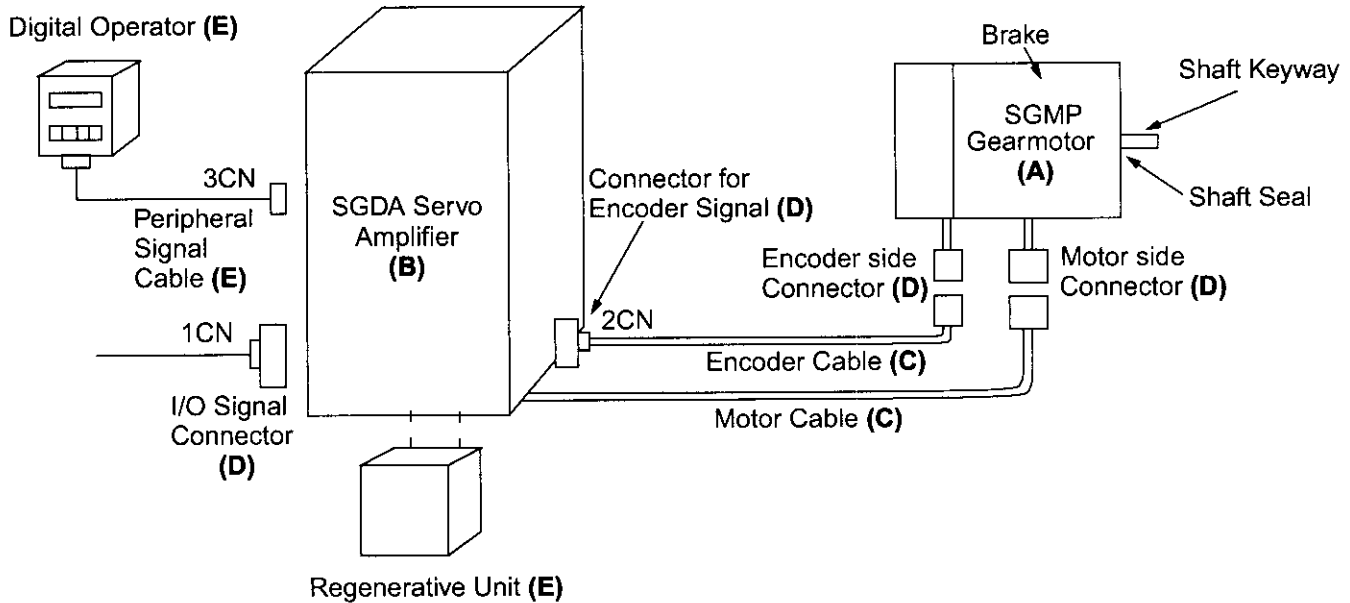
Digital Operator (E)

3CN

Peripheral Signal Cable (E)

1CN

I/O Signal Connector (D)

SGDA Servo Amplifier (B)

Connector for Encoder Signal (D)

2CN

Regenerative Unit (E)

Brake

SGMP Gearmotor (A)

Shaft Keyway

Shaft Seal

Encoder side Connector (D)

Motor side Connector (D)

Encoder Cable (C)

Motor Cable (C)